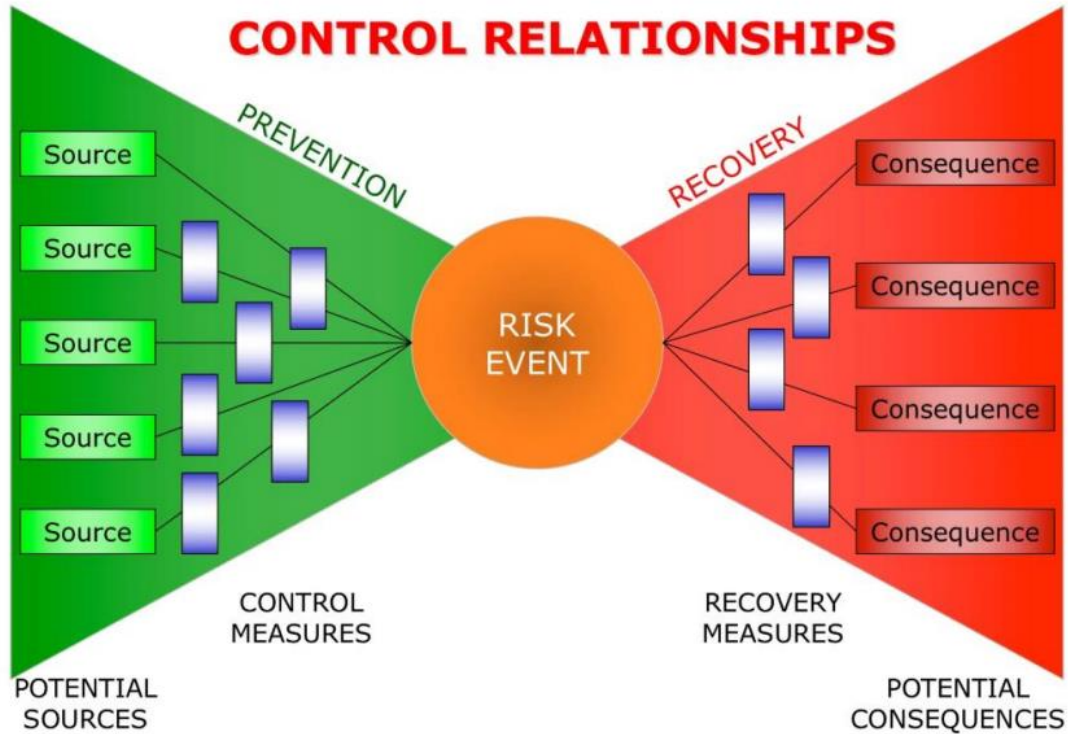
CONTROL RELATIONSHIPS

PREVENTION

RECOVERY

Source

Source

Source

Source

Source

RISK EVENT

Consequence

Consequence

Consequence

Consequence

CONTROL MEASURES

RECOVERY MEASURES

POTENTIAL SOURCES

POTENTIAL CONSEQUENCES